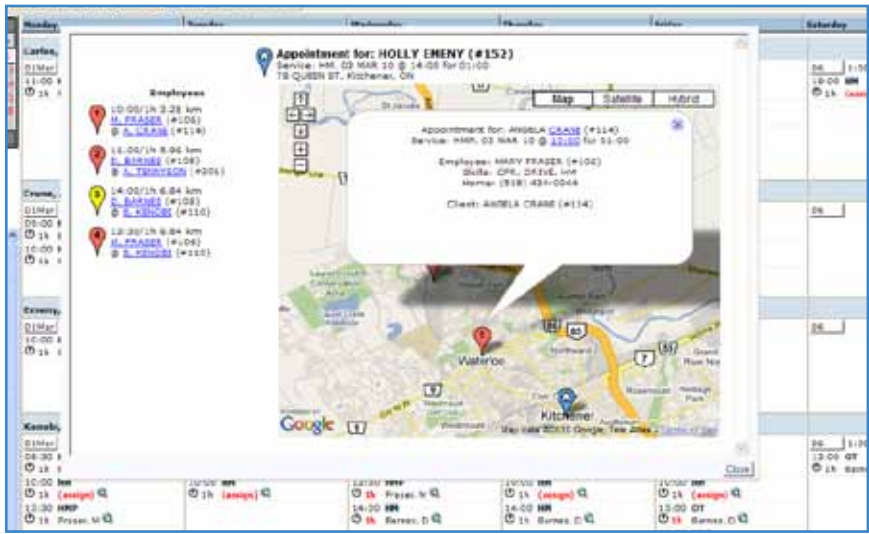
Monday | Tuesday | Wednesday | Thursday | Friday | Saturday

Appointment for: HOLLY EMENY (#152)
Service: HMR, 03 MAR 10 @ 14:00 for 01:00
78 QUEEN ST, Kitchener, ON

Employees

10:00/1h 3.28 km
M. FRASER (#106)
@ A. CRANE (#114)

11:00/1h 5.96 km
D. BARNES (#108)
@ A. TENNYSON (#201)

14:00/1h 6.84 km
D. BARNES (#108)
@ S. KENOBI (#110)

13:30/1h 6.84 km
M. FRASER (#106)
@ S. KENOBI (#110)

Map | Satellite | Hybrid

Appointment for: ANGELA CRANE (#114)
Service: HMR, 03 MAR 10 @ 10:00 for 01:00

Employee: MARY FRASER (#106)
Skills: CPR, DRIVE, HM
Home: (519) 434-0044

Client: ANGELA CRANE (#114)

Waterloo
Kitchener
Google
Map data ©2010 Google, Tele Atlas - Terms of Use

Close

Carlos,
01Mar
11:00
1h

Crane,
01Mar
09:00
1h
10:00
1h

Emeny,
01Mar
10:00
1h

Kenobi,
01Mar
08:30
1h
10:00 hm
1h (assign)
13:30 HMP
1h Fraser, M

10:00 HM
1h (assign)

13:30 HMP
1h Fraser, M
14:00 HM
1h Barnes, D

13:30 HM
1h Barnes, D
14:00 HM
1h Barnes, D

10:00 HM
1h (assign)
13:00 OT
1h Barnes, D

06
10:00 HM
1h

06

06

06 1:00
13:00 OT
1h